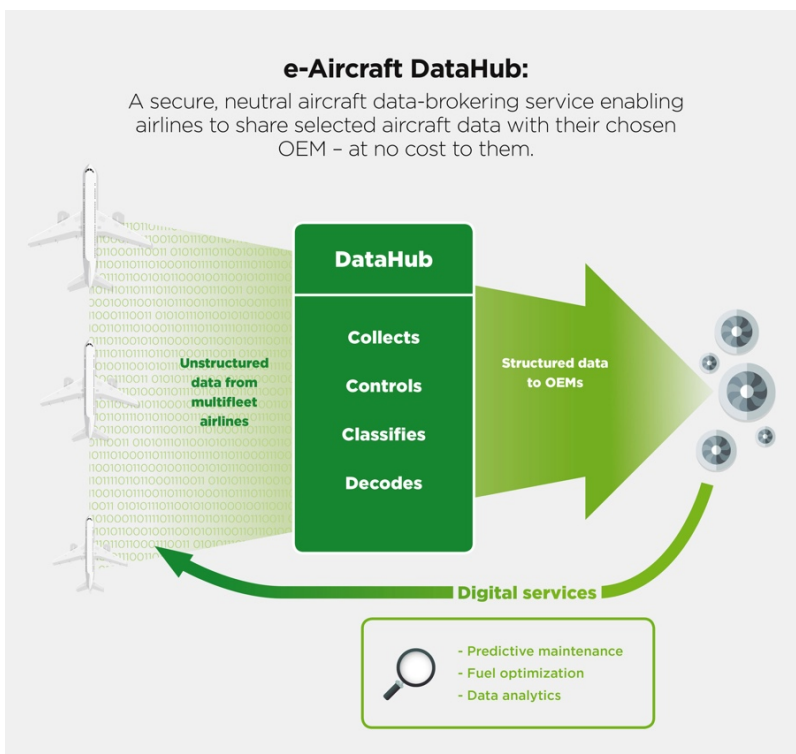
e-Aircraft DataHub:

A secure, neutral aircraft data-brokering service enabling airlines to share selected aircraft data with their chosen OEM – at no cost to them.

Unstructured data from multifleet airlines

DataHub

Collects

Controls

Classifies

Decodes

Structured data to OEMs

Digital services

- Predictive maintenance
- Fuel optimization
- Data analytics